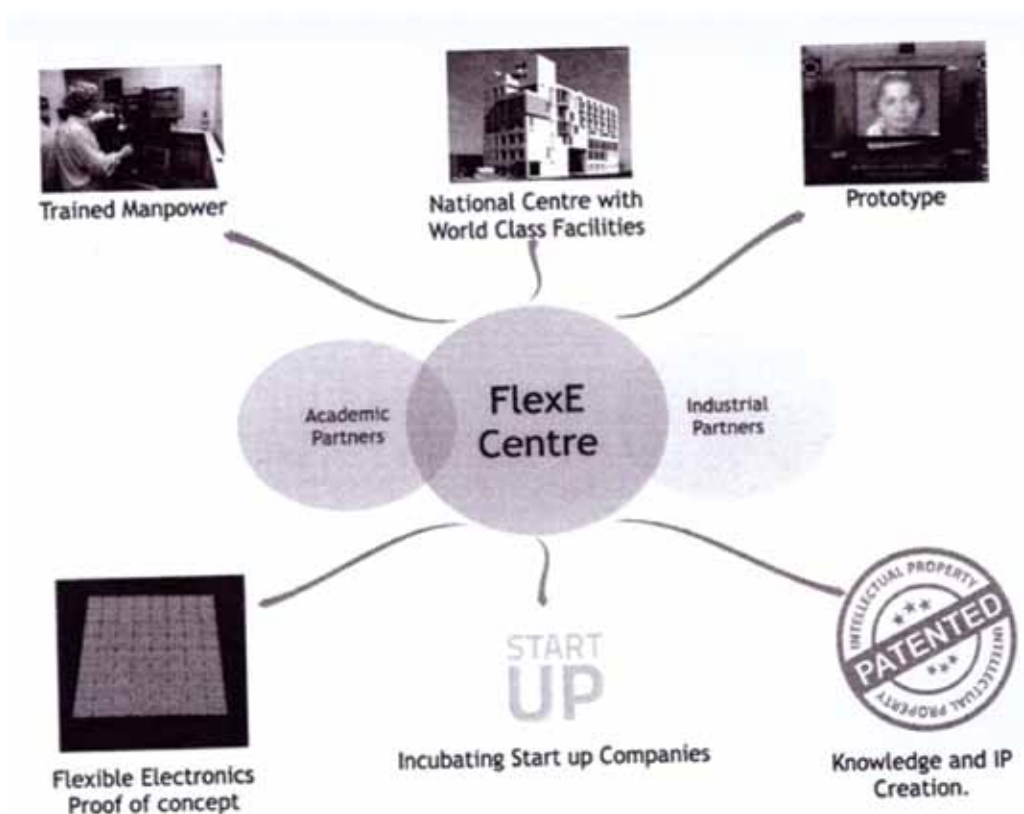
Trained Manpower

National Centre with World Class Facilities

Prototype

Academic Partners

FlexE Centre

Industrial Partners

Flexible Electronics Proof of concept

START UP

Incubating Start up Companies

INTELLECTUAL PROPERTY PATENTED INTELLECTUAL PROPERTY

Knowledge and IP Creation.